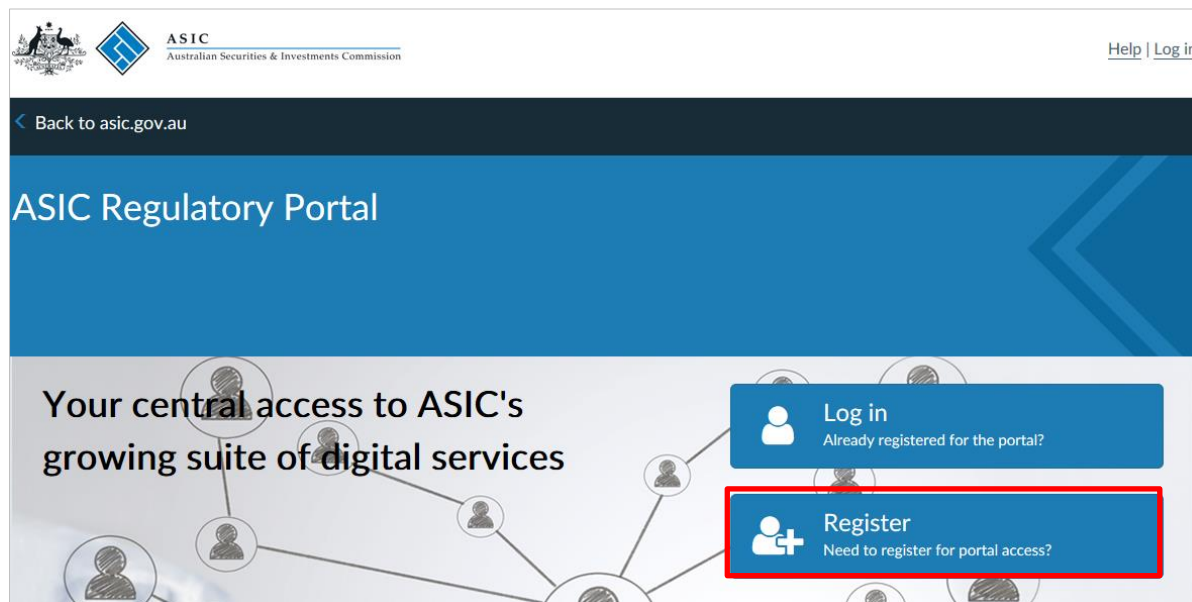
ASIC
Australian Securities & Investments Commission

Help | Log i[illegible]

Back to asic.gov.au

ASIC Regulatory Portal

Your central access to ASIC's growing suite of digital services

Log in
Already registered for the portal?

Register
Need to register for portal access?